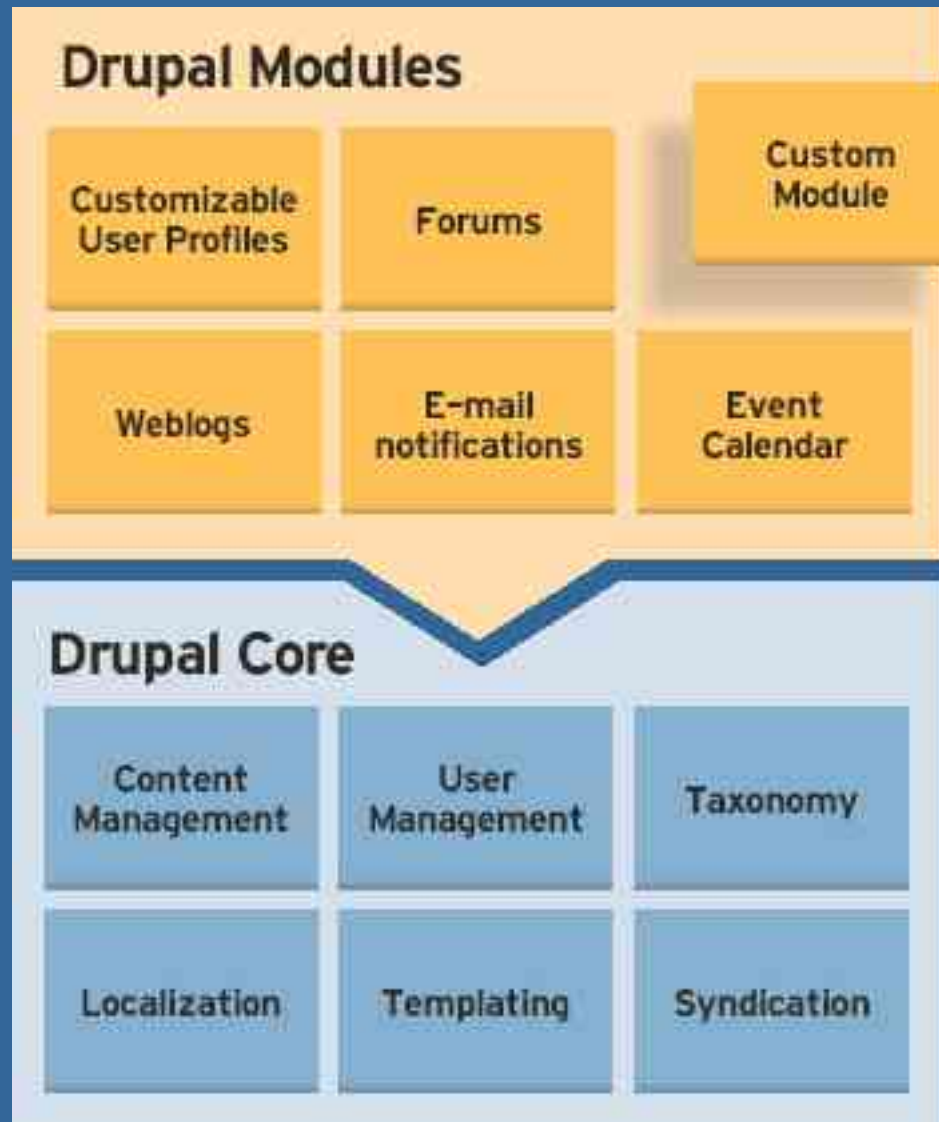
Drupal Modules

Customizable User Profiles

Forums

Custom Module

Weblogs

E-mail notifications

Event Calendar

Drupal Core

Content Management

User Management

Taxonomy

Localization

Templating

Syndication